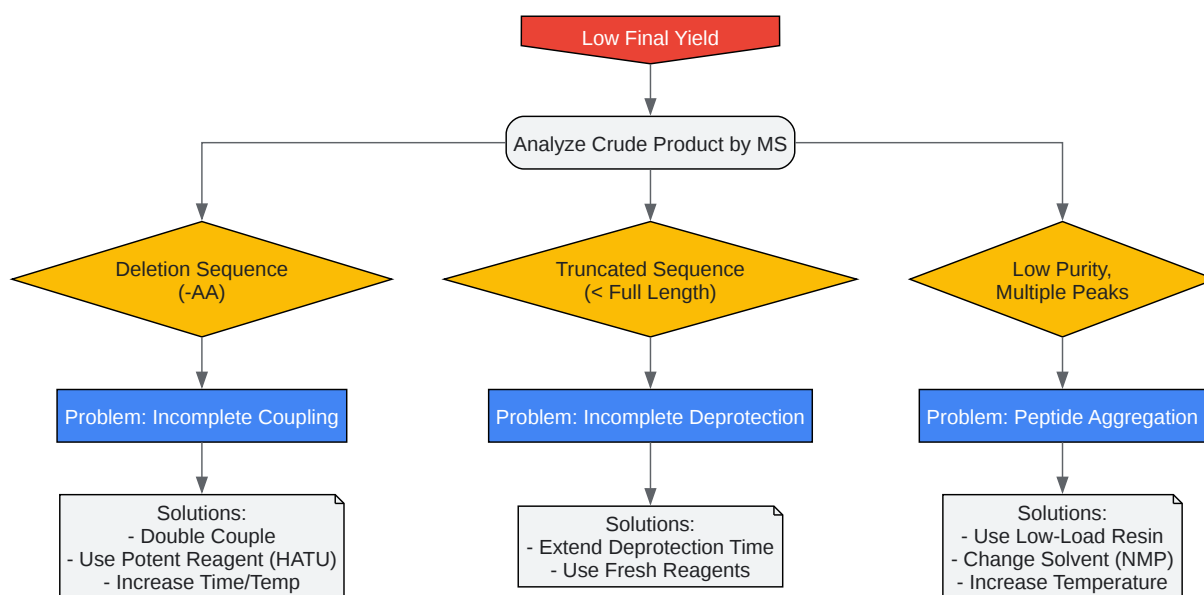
Low Final Yield

Analyze Crude Product by MS

Deletion Sequence
(-AA)

Truncated Sequence
(< Full Length)

Low Purity,
Multiple Peaks

Problem: Incomplete Coupling

Problem: Incomplete Deprotection

Problem: Peptide Aggregation

Solutions:
- Double Couple
- Use Potent Reagent (HATU)
- Increase Time/Temp

Solutions:
- Extend Deprotection Time
- Use Fresh Reagents

Solutions:
- Use Low-Load Resin
- Change Solvent (NMP)
- Increase Temperature